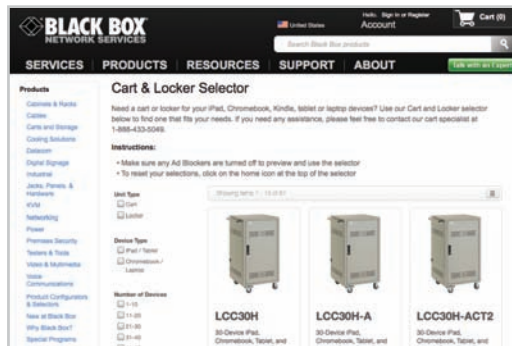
BLACK BOX
NETWORK SERVICES

United States

Hello. Sign in or Register
Account

Cart (0)

Search Black Box products

SERVICES | PRODUCTS | RESOURCES | SUPPORT | ABOUT

Talk with an Expert

Products
Cabinets & Racks
Cables
Carts and Storage
Cooling Solutions
Datacom
Digital Signage
Industrial
Jacks, Panels, & Hardware
KVM
Networking
Power
Premises Security
Testers & Tools
Video & Multimedia
Voice Communications
Product Configurators & Selectors
New at Black Box
Why Black Box?
Special Programs

Cart & Locker Selector

Need a cart or locker for your iPad, Chromebook, Kindle, tablet or laptop devices? Use our Cart and Locker selector below to find one that fits your needs. If you need any assistance, please feel free to contact our cart specialist at 1-888-433-5049.

Instructions:

• Make sure any Ad Blockers are turned off to preview and use the selector
• To reset your selections, click on the home icon at the top of the selector

Unit Type
Cart
Locker

Device Type
iPad / Tablet
Chromebook / Laptop

Number of Devices
1-10
11-20
21-30
31-40

Showing items 1 - 13 of 61

LCC30H
30-Device iPad, Chromebook, Tablet, and

LCC30H-A
30-Device iPad, Chromebook, Tablet, and

LCC30H-ACT2
30-Device iPad, Chromebook, Tablet, and